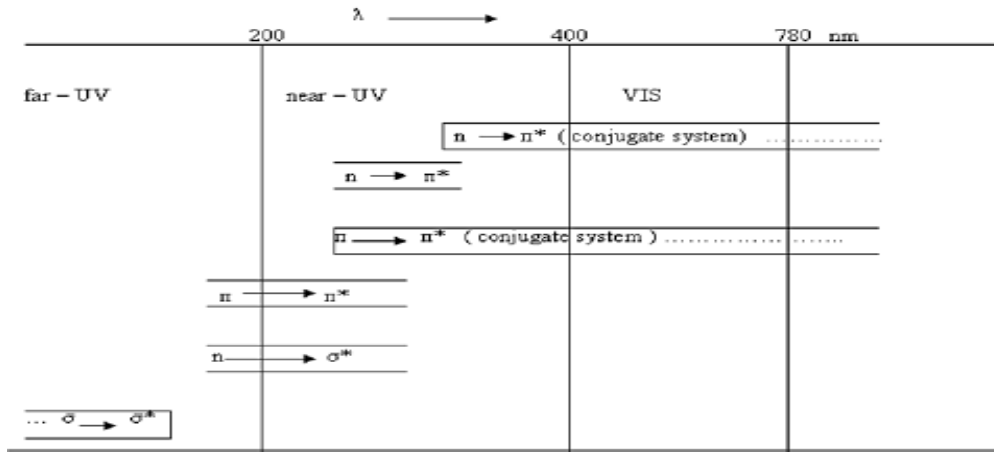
$\lambda \longrightarrow$

200

400

780 nm

far – UV

near – UV

VIS

n $\longrightarrow$ π* (conjugate system) ...............

n $\longrightarrow$ π*

π $\longrightarrow$ π* ( conjugate system ) ................ .......

π $\longrightarrow$ π*

n $\longrightarrow$ σ*

... σ $\longrightarrow$ σ*